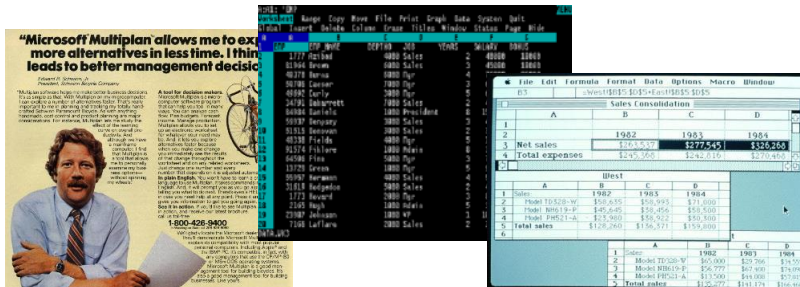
"Microsoft Multiplan allows me to exp more alternatives in less time. I thin leads to better management decisio

Edward R. Schwinn, Jr.
President, Schwinn Bicycle Company

1-800-426-9400

Worksheet Range Copy Move File Print Graph Data System Quit
Global Insert Delete Column Erase Titles Window Status Page Hide

| | A | B | C | D | E | F | G |
|---|---|---|---|---|---|---|---|
| 1 | EMP | ZIP NAME | DEPTNO | JOB | YEARS | SALARY | BONUS |
| 2 | 1777 | Azibad | 4000 | Sales | 2 | 40000 | 10000 |
| 3 | 81964 | Brown | 6000 | Sales | 3 | 45000 | 10000 |
| 4 | 40370 | Burns | 6000 | Sales | 4 | 32000 | 10000 |
| 5 | 50706 | Caeser | 7000 | Mgr | 3 | 70000 | 10000 |
| 6 | 49692 | Curly | 3000 | Mgr | 5 | 65000 | 10000 |
| 7 | 34791 | Dabarrett | 7000 | Sales | 2 | 45000 | 10000 |
| 8 | 84984 | Daniels | 1000 | President | 8 | 150000 | 100000 |
| 9 | 59937 | Dempsey | 3000 | Sales | 3 | 40000 | 10000 |
| 10 | 51515 | Donovan | 3000 | Sales | 2 | 30000 | 5000 |
| 11 | 48338 | Fields | 4000 | Mgr | 5 | 70000 | 10000 |
| 12 | 91574 | Fiklore | 1000 | Admin | 8 | 35000 | 10000 |
| 13 | 64596 | Fine | 5000 | Mgr | 3 | 75000 | 10000 |
| 14 | 13729 | Green | 1000 | Mgr | 5 | 90000 | 10000 |
| 15 | 55957 | Hermann | 4000 | Sales | 4 | 50000 | 10000 |
| 16 | 31619 | Hodgedon | 5000 | Sales | 2 | 40000 | 10000 |
| 17 | 1773 | Howard | 2000 | Mgr | 3 | 80000 | 10000 |
| 18 | 2165 | Hugh | 4000 | Sales | 2 | 40000 | 10000 |
| 19 | 23987 | Johnson | 1000 | VP | 1 | 100000 | 50000 |
| 20 | 7166 | Laflare | 2000 | Sales | 2 | 35000 | 10000 |

File Edit Formula Format Data Options Macro Window
B3 =West!$B$5:$D$5+East!$B$5:$D$5

Sales Consolidation

| | A | B | C | D |
|---|---|---|---|---|
| 1 | | | | |
| 2 | | 1982 | 1983 | 1984 |
| 3 | Net sales | $263,537 | $277,545 | $326,268 |
| 4 | Total expenses | $245,368 | $242,016 | $270,468 |

West

| | A | B | C | D |
|---|---|---|---|---|
| 1 | | 1982 | 1983 | 1984 |
| 2 | Sales | | | |
| 3 | Model TD328-W | $58,635 | $58,995 | $71,000 |
| 4 | Model NR619-F | $45,645 | $58,456 | $58,500 |
| 5 | Model PH521-A | $23,980 | $58,932 | $50,500 |
| 5 | Total sales | $128,260 | $136,371 | $159,800 |

East

| | A | B | C | D |
|---|---|---|---|---|
| 1 | Sales | 1982 | 1983 | 1984 |
| 2 | Model TD328-W | $65,000 | $29,786 | $74,5 |
| 3 | Model NR619-F | $56,777 | $67,400 | $74,0 |
| 4 | Model PH521-A | $13,500 | $44,000 | $18,0 |
| 5 | Total sales | $135,277 | $141,174 | $166,4 |